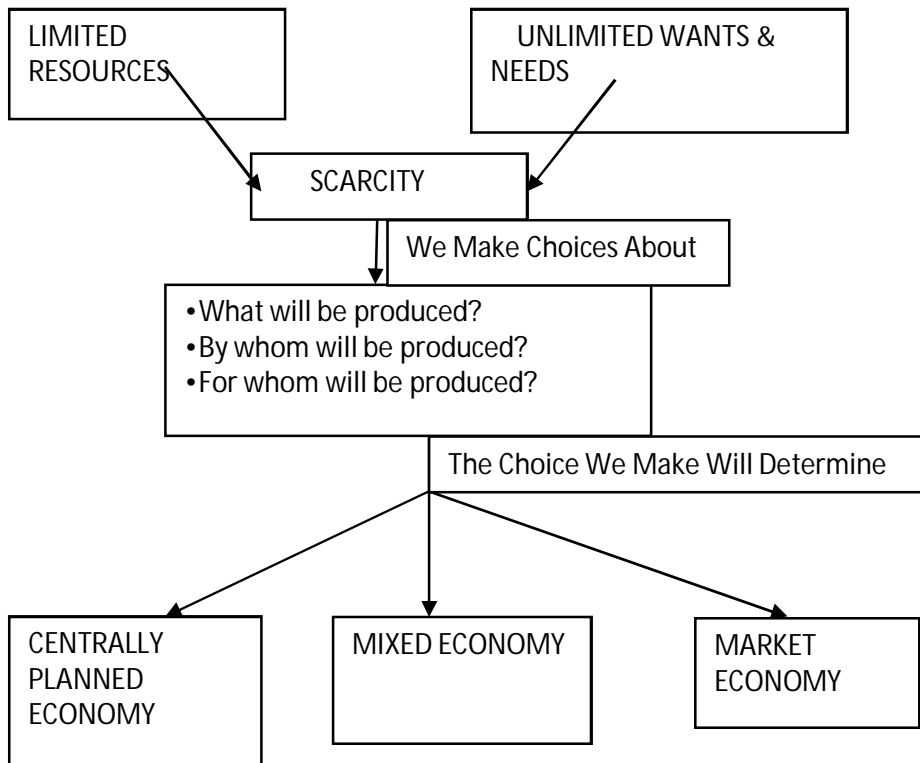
LIMITED RESOURCES

UNLIMITED WANTS & NEEDS

SCARCITY

We Make Choices About

•What will be produced?
•By whom will be produced?
•For whom will be produced?

The Choice We Make Will Determine

CENTRALLY PLANNED ECONOMY

MIXED ECONOMY

MARKET ECONOMY